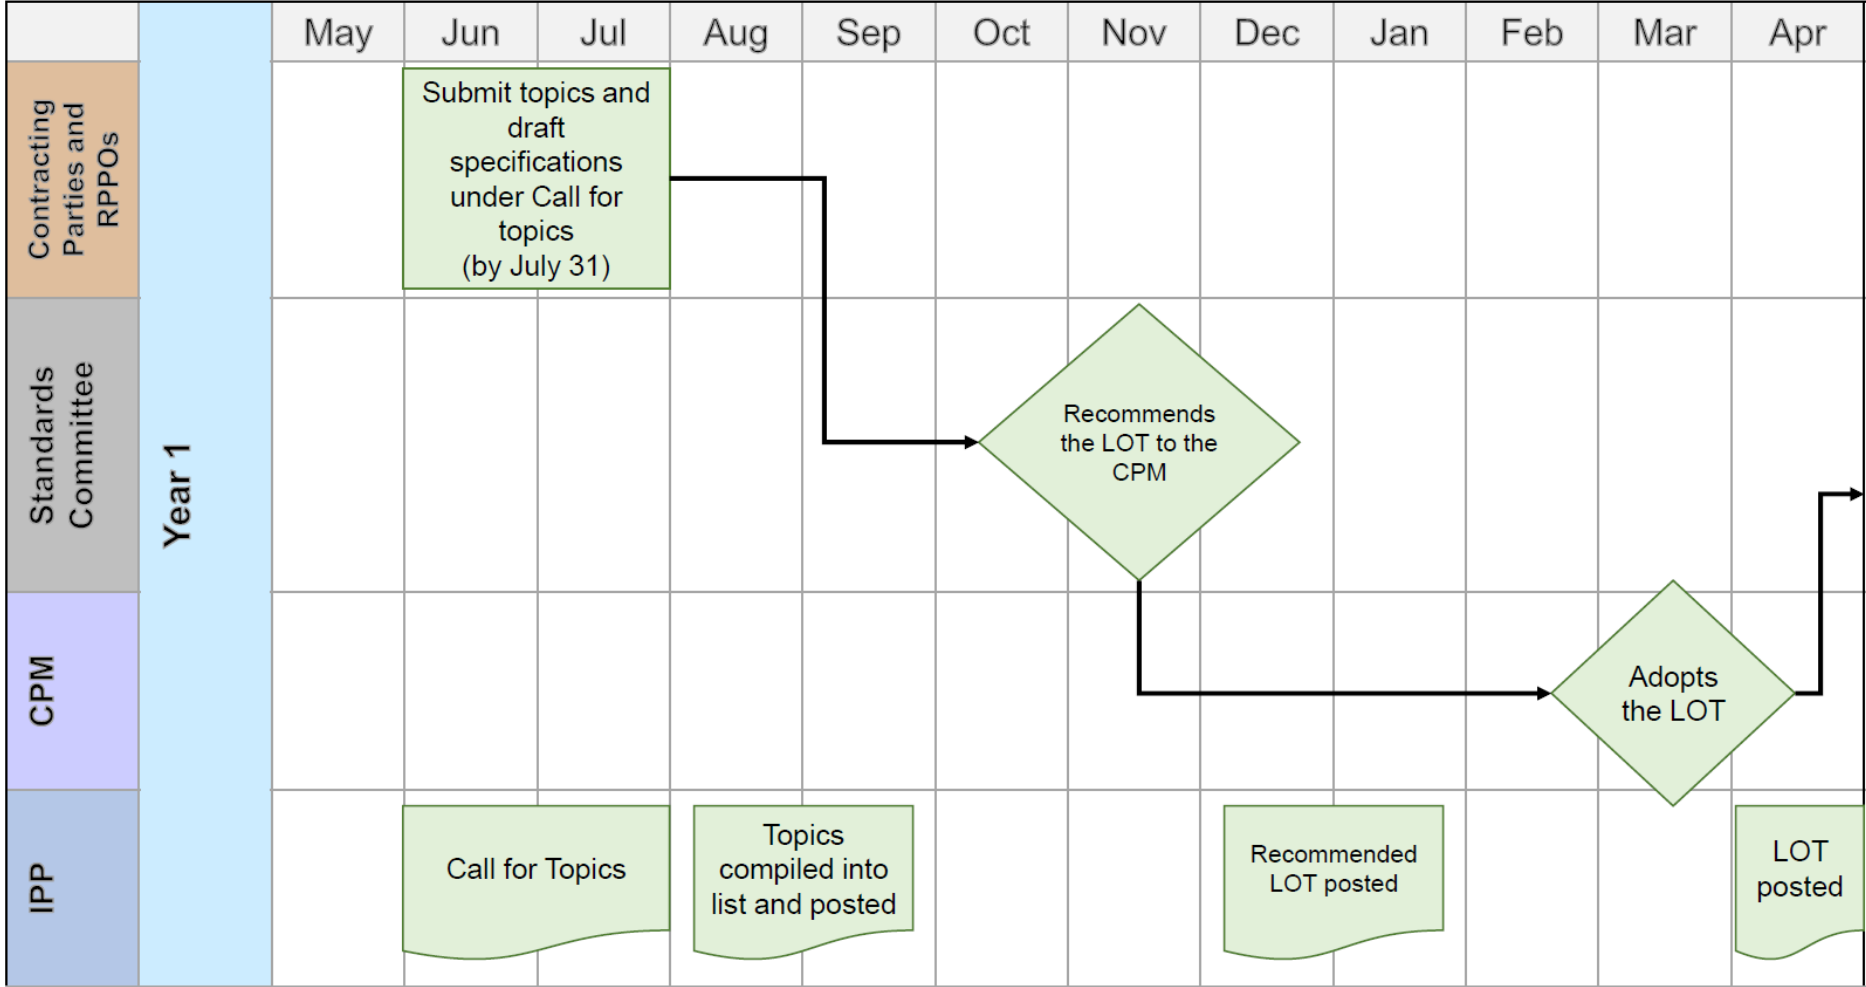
| | | May | Jun | Jul | Aug | Sep | Oct | Nov | Dec | Jan | Feb | Mar | Apr |
|---|---|---|---|---|---|---|---|---|---|---|---|---|---|
| Contracting Parties and RPPOs | Year 1 | | Submit topics and draft specifications under Call for topics (by July 31) | | | | | | | | | | |
| Standards Committee | | | | | | | Recommends the LOT to the CPM | | | | | | |
| CPM | | | | | | | | | | | | Adopts the LOT | |
| IPP | | | Call for Topics | | Topics compiled into list and posted | | | | Recommended LOT posted | | | | LOT posted |